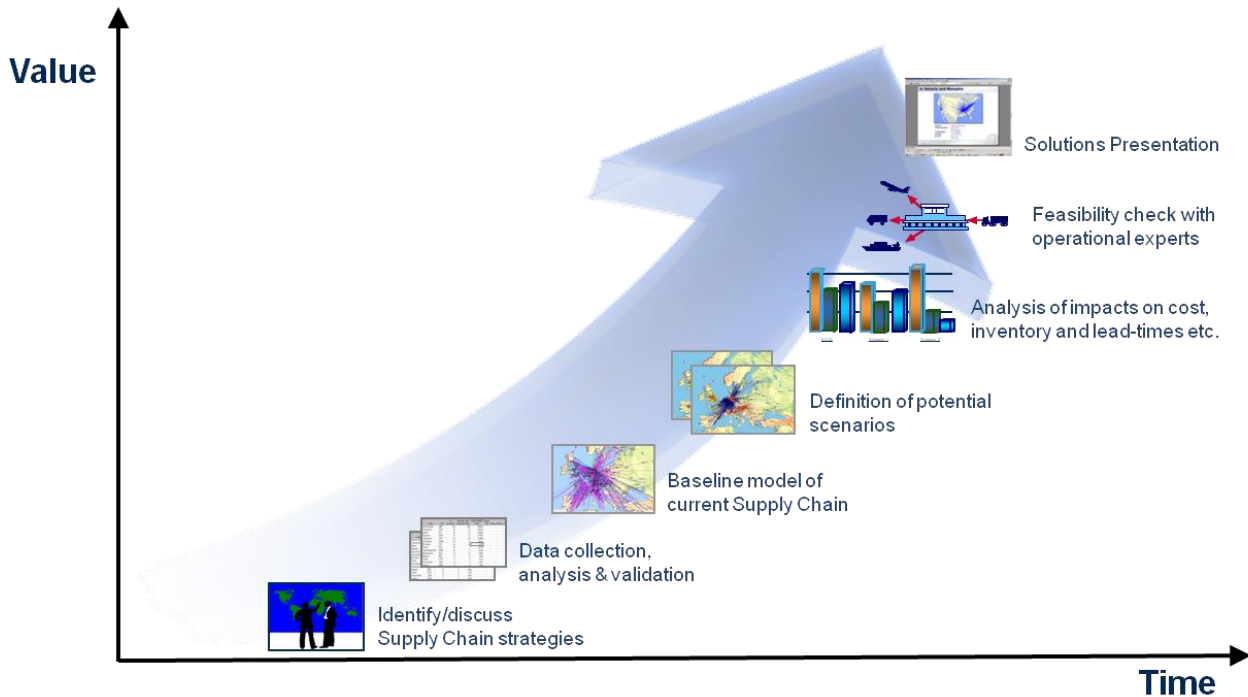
Value

Solutions Presentation

Feasibility check with operational experts

Analysis of impacts on cost, inventory and lead-times etc.

Definition of potential scenarios

Baseline model of current Supply Chain

Data collection, analysis & validation

Identify/discuss Supply Chain strategies

Time